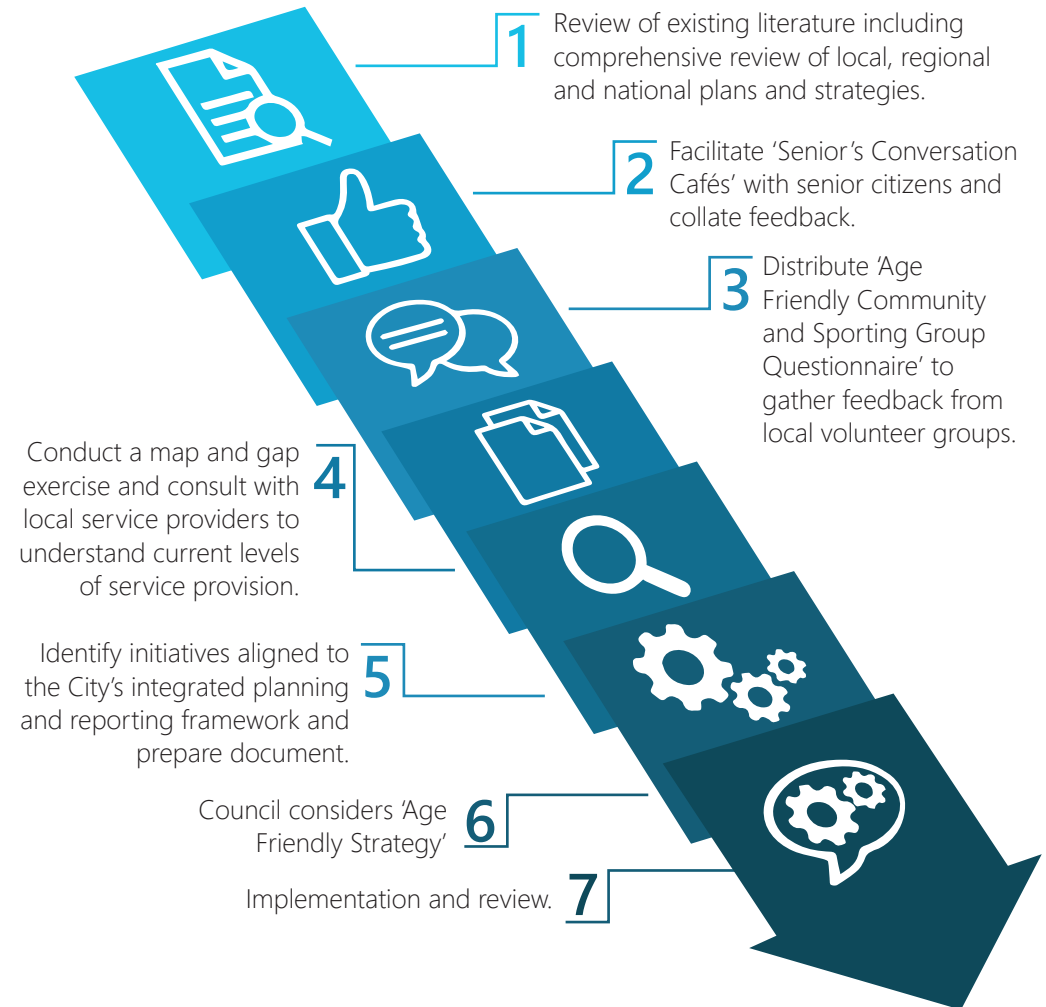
1 Review of existing literature including comprehensive review of local, regional and national plans and strategies.

2 Facilitate 'Senior's Conversation Cafés' with senior citizens and collate feedback.

3 Distribute 'Age Friendly Community and Sporting Group Questionnaire' to gather feedback from local volunteer groups.

4 Conduct a map and gap exercise and consult with local service providers to understand current levels of service provision.

5 Identify initiatives aligned to the City's integrated planning and reporting framework and prepare document.

6 Council considers 'Age Friendly Strategy'

7 Implementation and review.